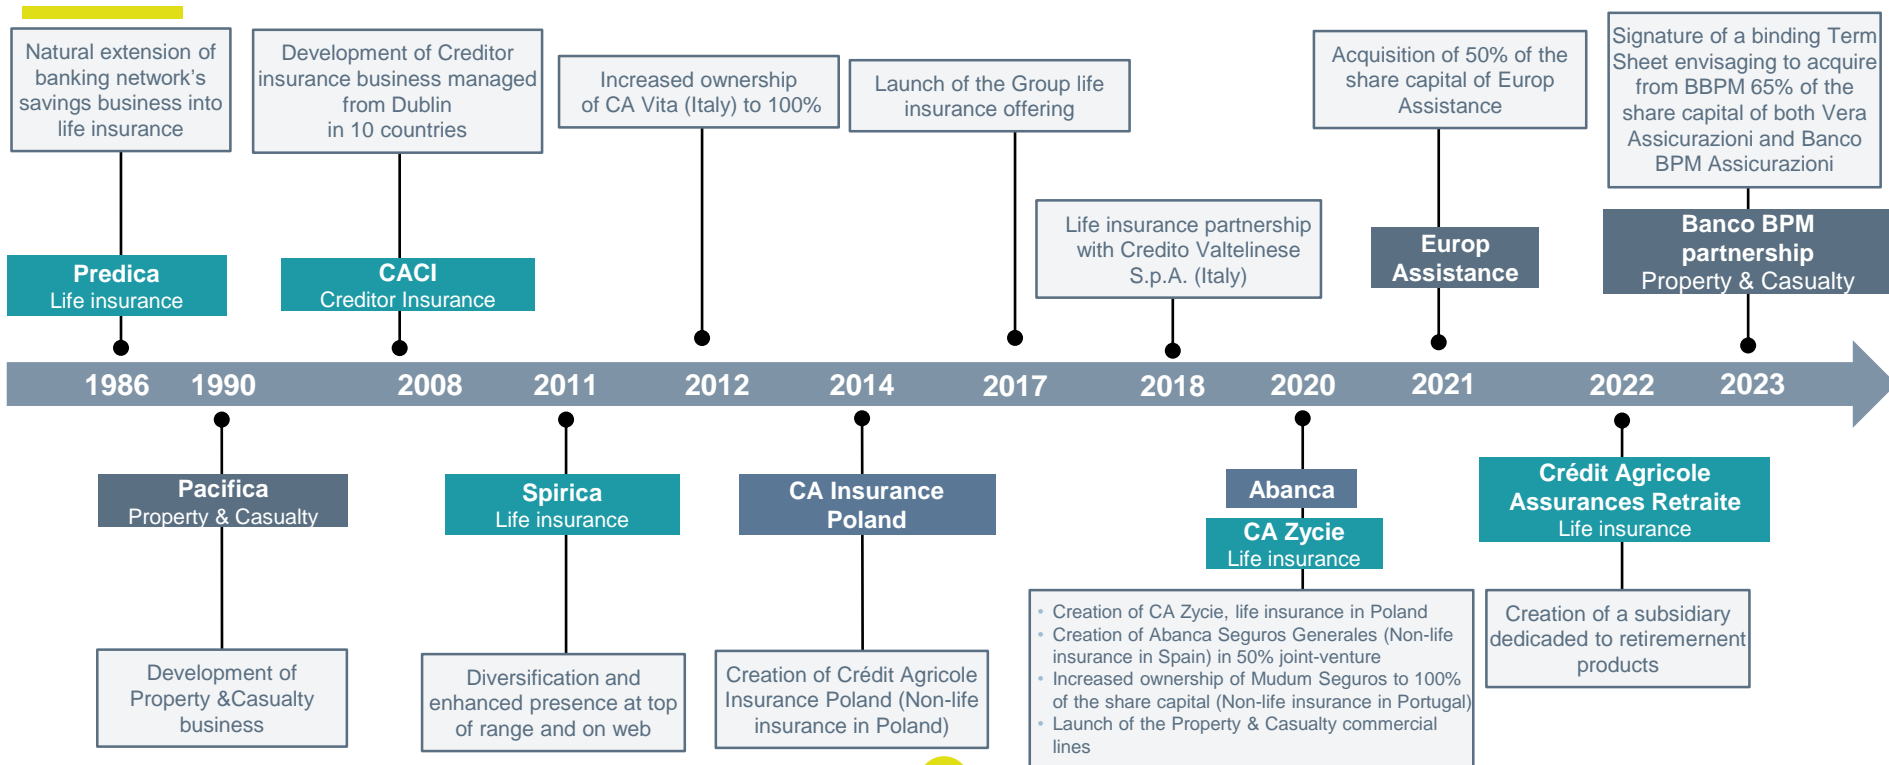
Natural extension of banking network's savings business into life insurance

Predica
Life insurance

Development of Creditor insurance business managed from Dublin in 10 countries

CACI
Creditor Insurance

Increased ownership of CA Vita (Italy) to 100%

Launch of the Group life insurance offering

Life insurance partnership with Credito Valtelinese S.p.A. (Italy)

Acquisition of 50% of the share capital of Europ Assistance

Europ Assistance

Signature of a binding Term Sheet envisaging to acquire from BBPM 65% of the share capital of both Vera Assicurazioni and Banco BPM Assicurazioni

Banco BPM partnership
Property & Casualty

1986 1990 2008 2011 2012 2014 2017 2018 2020 2021 2022 2023

Pacifica
Property & Casualty

Development of Property &Casualty business

Spirica
Life insurance

Diversification and enhanced presence at top of range and on web

CA Insurance Poland

Creation of Crédit Agricole Insurance Poland (Non-life insurance in Poland)

Abanca

CA Zycie
Life insurance

- Creation of CA Zycie, life insurance in Poland
- Creation of Abanca Seguros Generales (Non-life insurance in Spain) in 50% joint-venture
- Increased ownership of Mudum Seguros to 100% of the share capital (Non-life insurance in Portugal)
- Launch of the Property & Casualty commercial lines

Crédit Agricole Assurances Retraite
Life insurance

Creation of a subsidiary dedicaded to retiremernent products